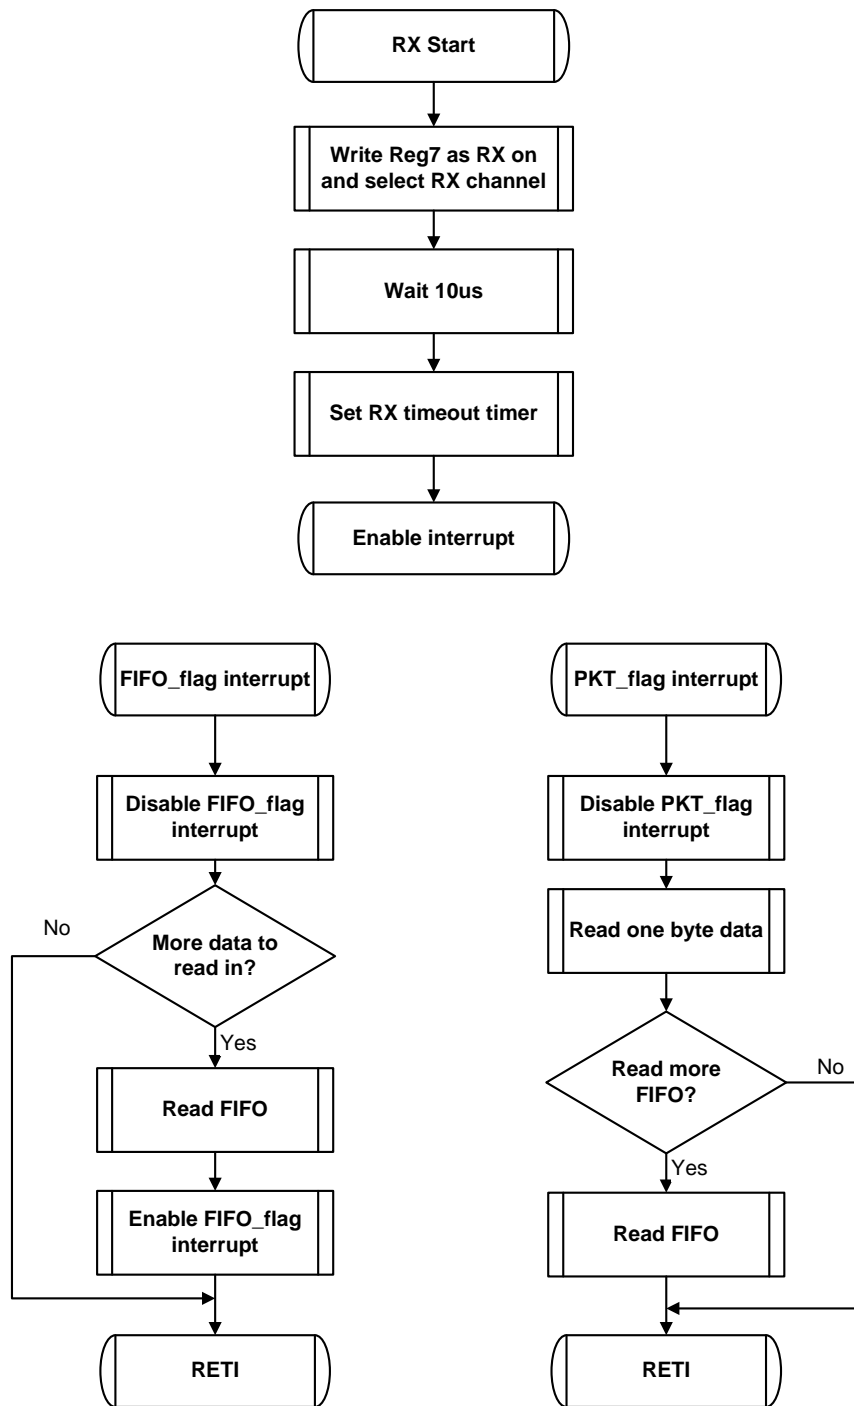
RX Start

Write Reg7 as RX on and select RX channel

Wait 10us

Set RX timeout timer

Enable interrupt

FIFO_flag interrupt

Disable FIFO_flag interrupt

More data to read in?

No

Yes

Read FIFO

Enable FIFO_flag interrupt

RETI

PKT_flag interrupt

Disable PKT_flag interrupt

Read one byte data

Read more FIFO?

No

Yes

Read FIFO

RETI